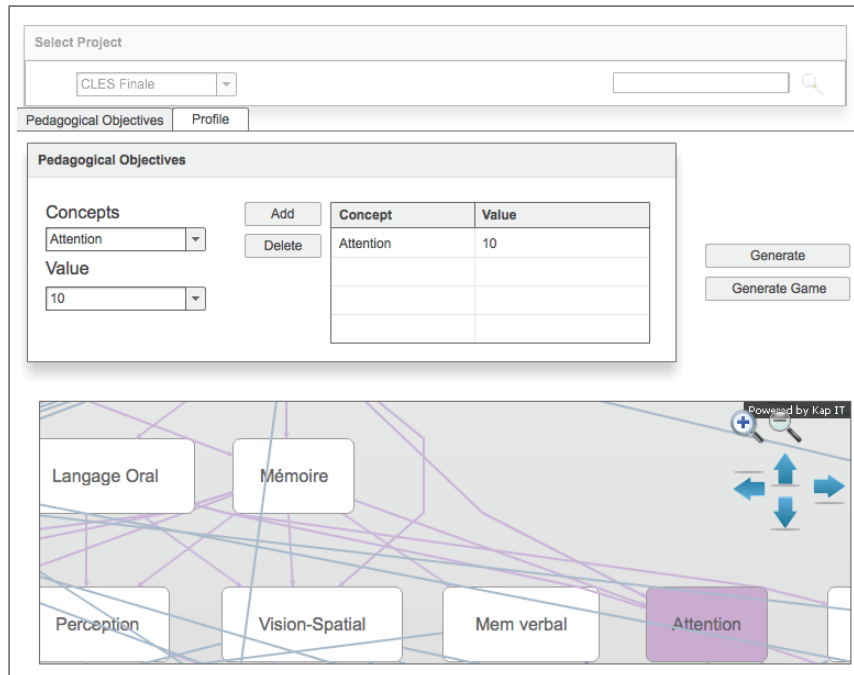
Select Project

CLES Finale

Pedagogical Objectives | Profile

Pedagogical Objectives

Concepts

Attention

Value

10

Add

Delete

| Concept | Value |
|---|---|
| Attention | 10 |
| | |
| | |
| | |

Generate

Generate Game

Powered by Kap IT

Langage Oral

Mémoire

Perception

Vision-Spatial

Mem verbal

Attention